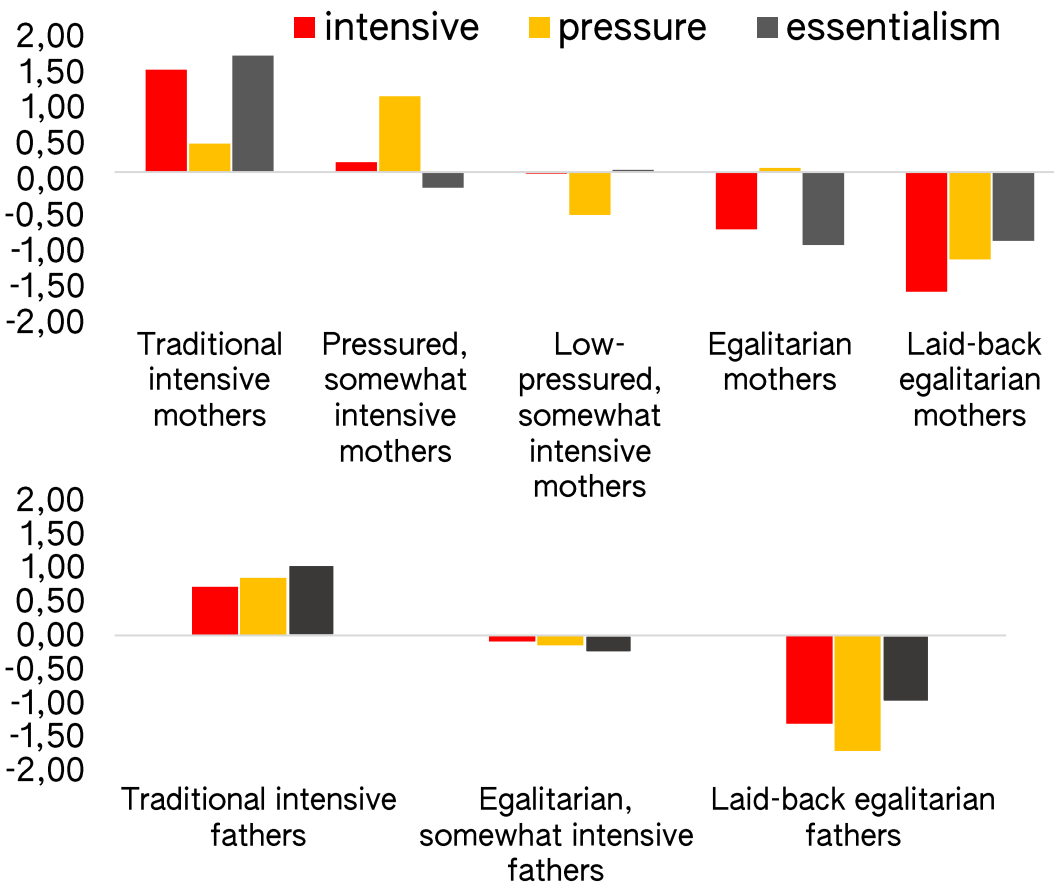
intensive pressure essentialism

2,00
1,50
1,00
0,50
0,00
-0,50
-1,00
-1,50
-2,00

Traditional intensive mothers

Pressured, somewhat intensive mothers

Low-pressured, somewhat intensive mothers

Egalitarian mothers

Laid-back egalitarian mothers

2,00
1,50
1,00
0,50
0,00
-0,50
-1,00
-1,50
-2,00

Traditional intensive fathers

Egalitarian, somewhat intensive fathers

Laid-back egalitarian fathers